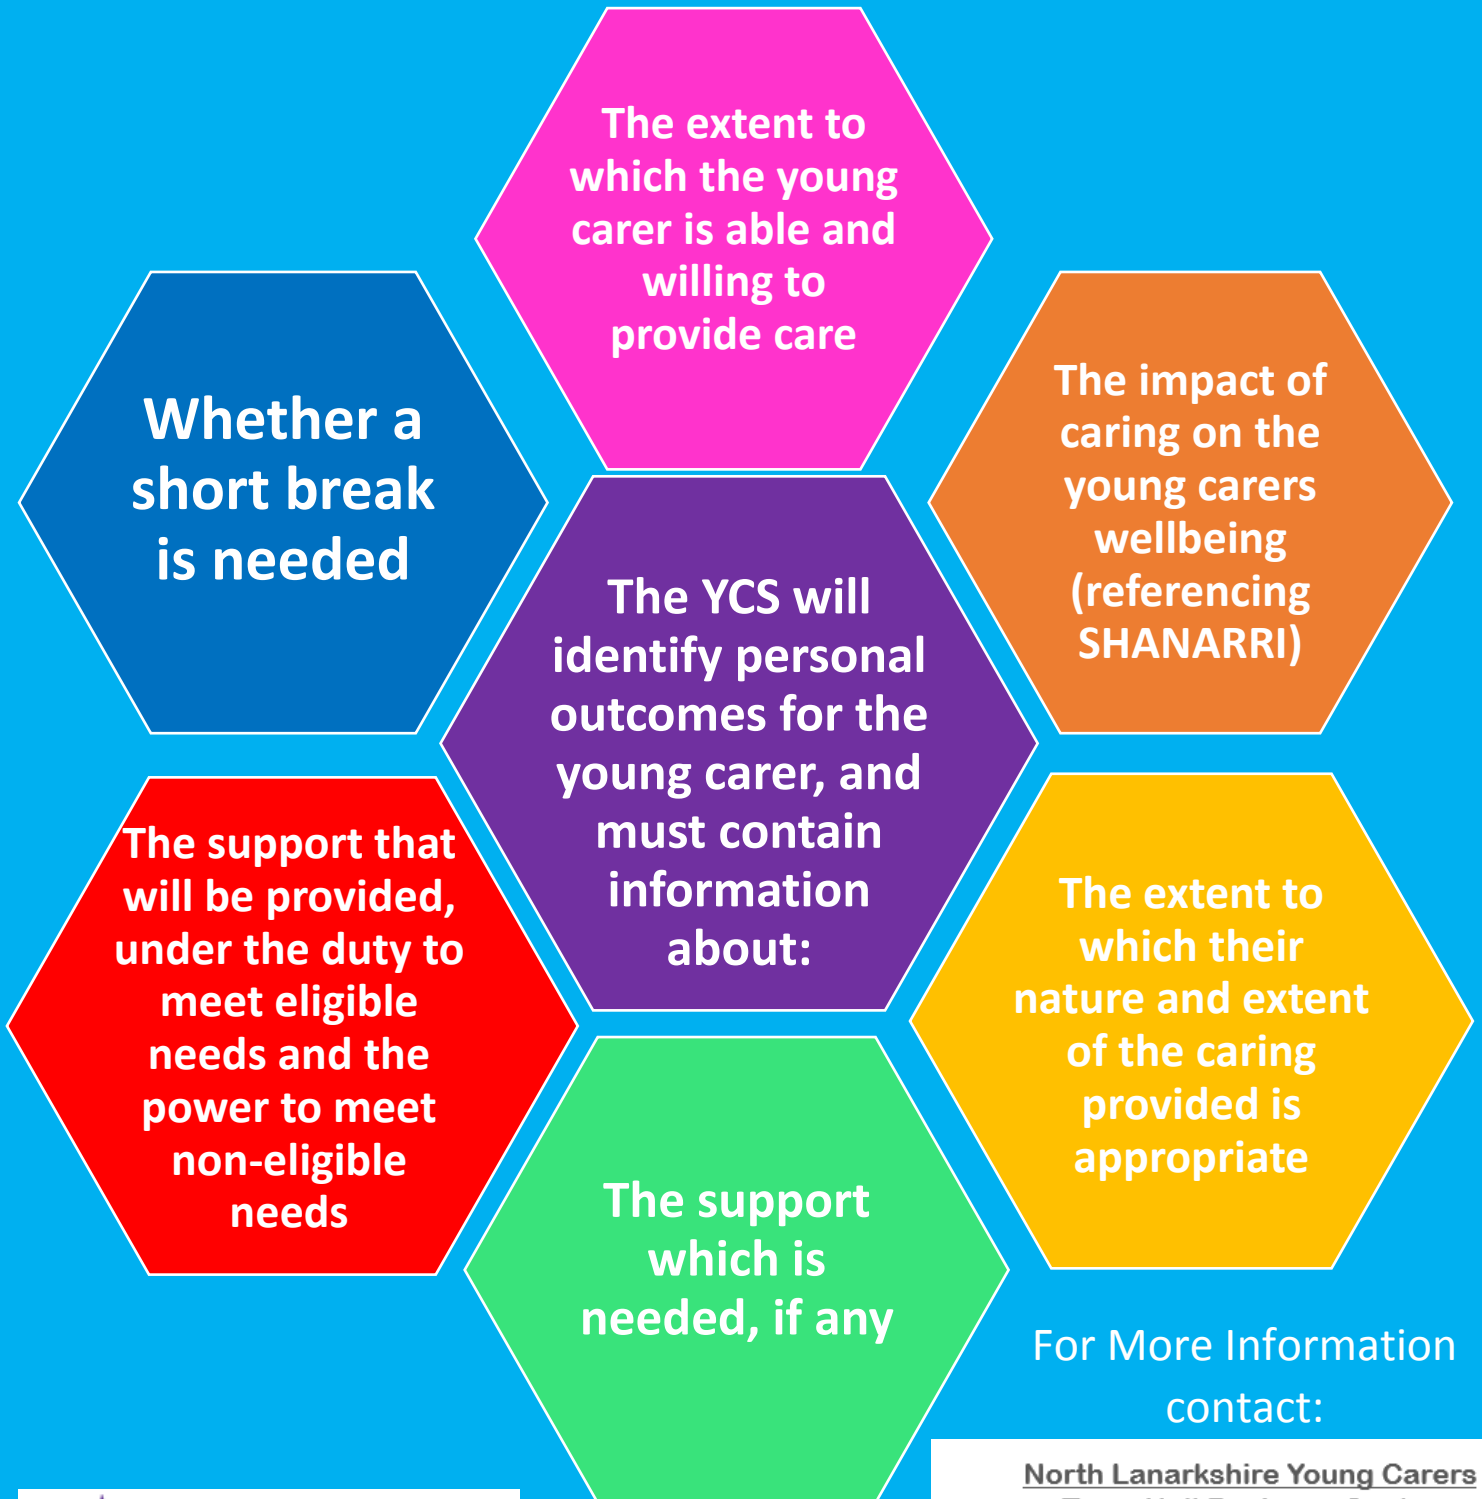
The YCS will identify personal outcomes for the young carer, and must contain information about:

The extent to which the young carer is able and willing to provide care

The impact of caring on the young carers wellbeing (referencing SHANARRI)

The extent to which their nature and extent of the caring provided is appropriate

The support which is needed, if any

The support that will be provided, under the duty to meet eligible needs and the power to meet non-eligible needs

Whether a short break is needed

For More Information contact:

North Lanarkshire Young Carers

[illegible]